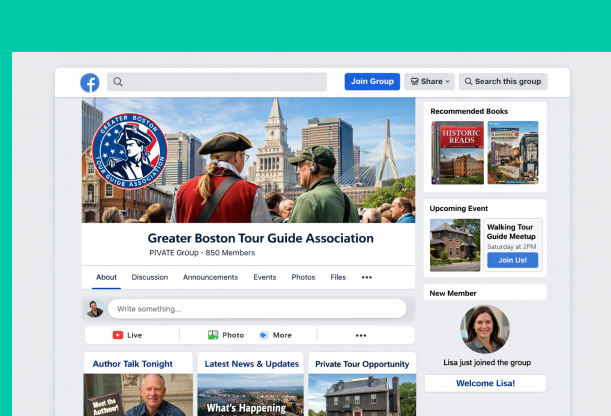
Join Group
Share
Search this group

GREATER BOSTON TOUR GUIDE ASSOCIATION

Greater Boston Tour Guide Association
PIVATE Group · 850 Members

About
Discussion
Announcements
Events
Photos
Files
•••

Write something...

Live
Photo
More
•••

Author Talk Tonight
Meet the Author!

Latest News & Updates
What's Happening

Private Tour Opportunity

Recommended Books
HISTORIC READS

Upcoming Event
Walking Tour Guide Meetup
Saturday at 2PM
Join Us!

New Member
Lisa just joined the group
Welcome Lisa!